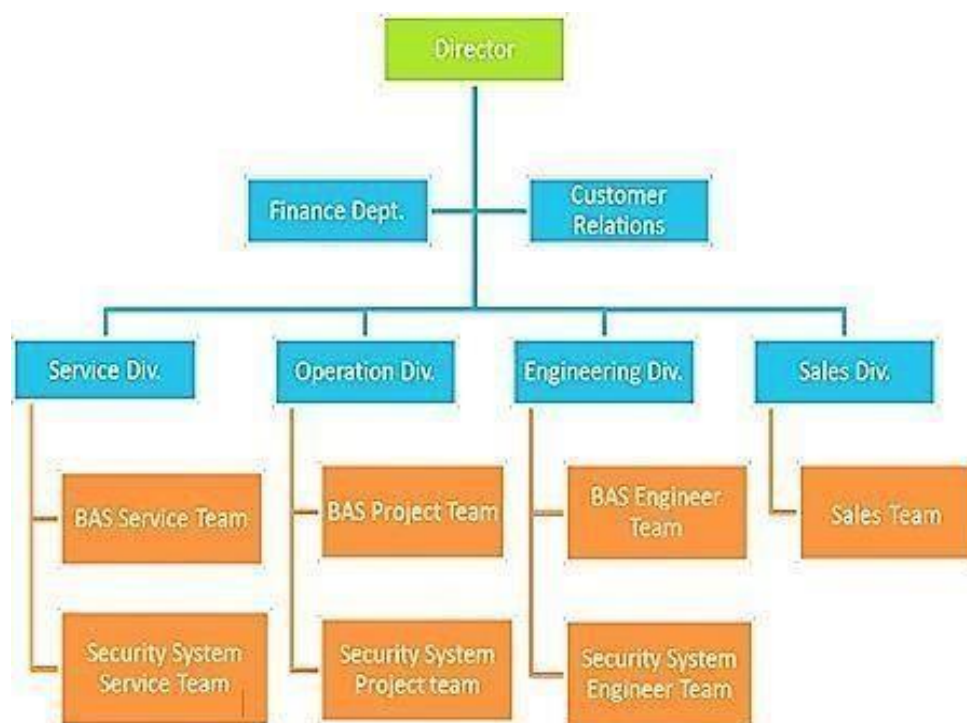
Director

Finance Dept.

Customer Relations

Service Div.

BAS Service Team

Security System Service Team

Operation Div.

BAS Project Team

Security System Project team

Engineering Div.

BAS Engineer Team

Security System Engineer Team

Sales Div.

Sales Team